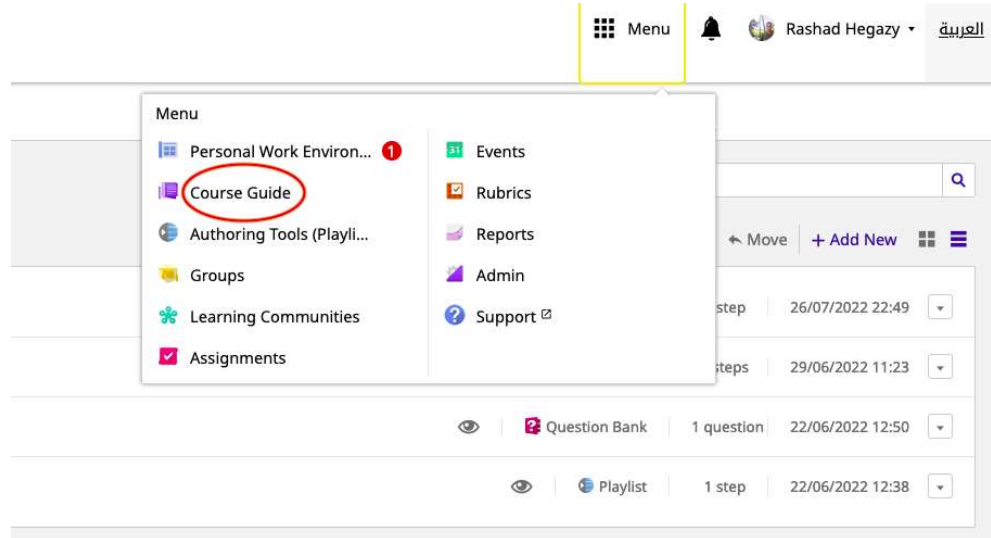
Menu Rashad Hegazy العربية

Menu

Personal Work Environ... 1

Course Guide

Authoring Tools (Playli...

Groups

Learning Communities

Assignments

31 Events

Rubrics

Reports

Admin

Support

Move + Add New

step 26/07/2022 22:49

steps 29/06/2022 11:23

Question Bank 1 question 22/06/2022 12:50

Playlist 1 step 22/06/2022 12:38